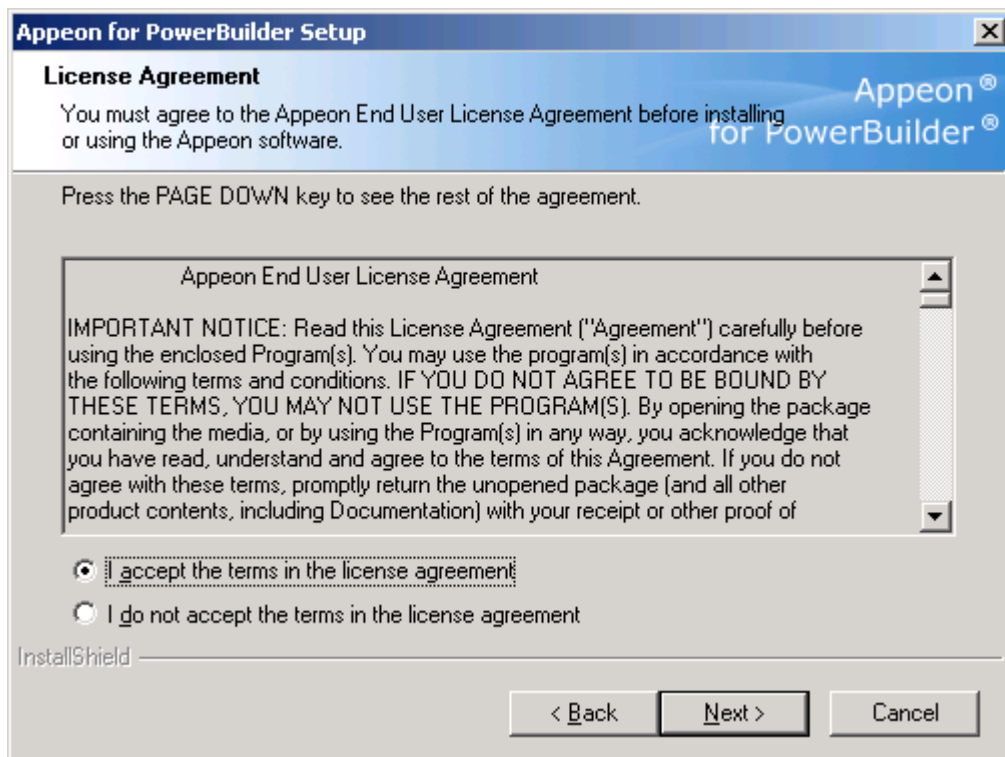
Appeon for PowerBuilder Setup

License Agreement

You must agree to the Appeon End User License Agreement before installing or using the Appeon software.

Appeon®
for PowerBuilder®

Press the PAGE DOWN key to see the rest of the agreement.

Appeon End User License Agreement

IMPORTANT NOTICE: Read this License Agreement ("Agreement") carefully before using the enclosed Program(s). You may use the program(s) in accordance with the following terms and conditions. IF YOU DO NOT AGREE TO BE BOUND BY THESE TERMS, YOU MAY NOT USE THE PROGRAM(S). By opening the package containing the media, or by using the Program(s) in any way, you acknowledge that you have read, understand and agree to the terms of this Agreement. If you do not agree with these terms, promptly return the unopened package (and all other product contents, including Documentation) with your receipt or other proof of

I accept the terms in the license agreement

I do not accept the terms in the license agreement

InstallShield

< Back

Next >

Cancel